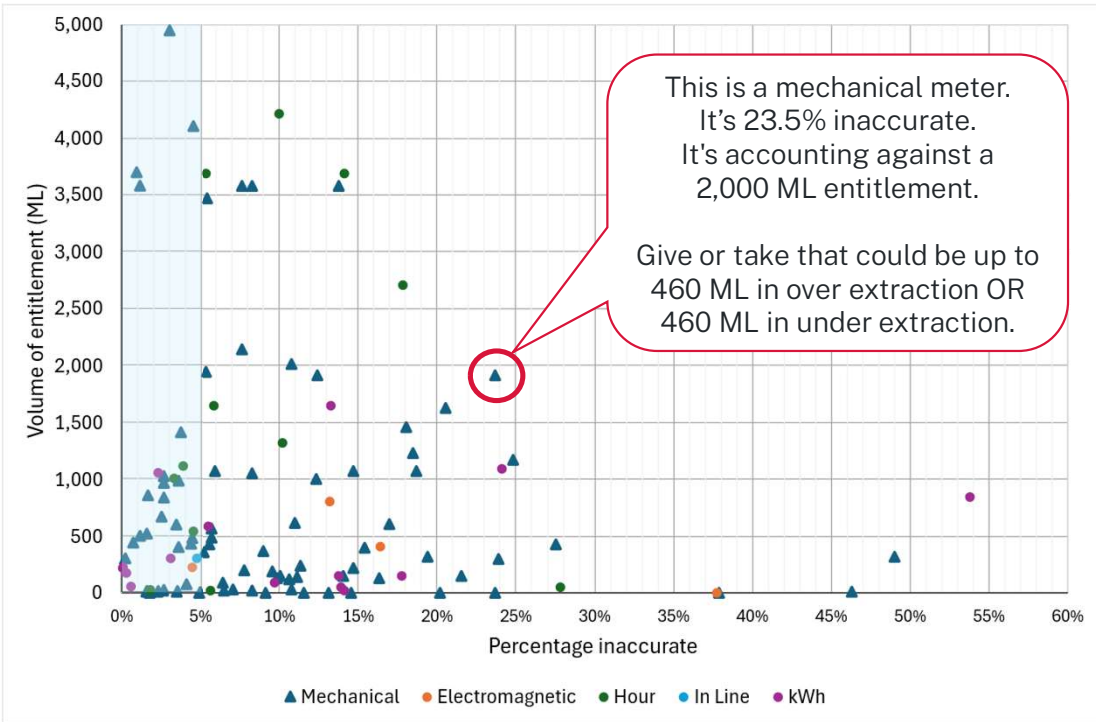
This is a mechanical meter.
It's 23.5% inaccurate.
It's accounting against a 2,000 ML entitlement.

Give or take that could be up to 460 ML in over extraction OR 460 ML in under extraction.

5,000
4,500
4,000
3,500
3,000
2,500
2,000
1,500
1,000
500
0

Volume of entitlement (ML)

0% 5% 10% 15% 20% 25% 30% 35% 40% 45% 50% 55% 60%

Percentage inaccurate

Mechanical Electromagnetic Hour In Line kWh